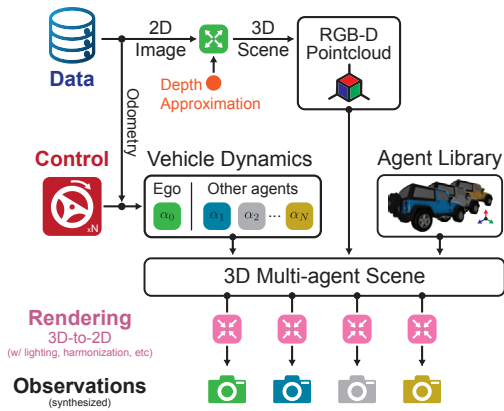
Data

2D Image

3D Scene

RGB-D Pointcloud

Depth Approximation

Odometry

Control

xN

Vehicle Dynamics

Ego

Other agents

$\alpha_0$

$\alpha_1$

$\alpha_2$

...

$\alpha_N$

Agent Library

3D Multi-agent Scene

Rendering

3D-to-2D

(w/ lighting, harmonization, etc)

Observations

(synthesized)